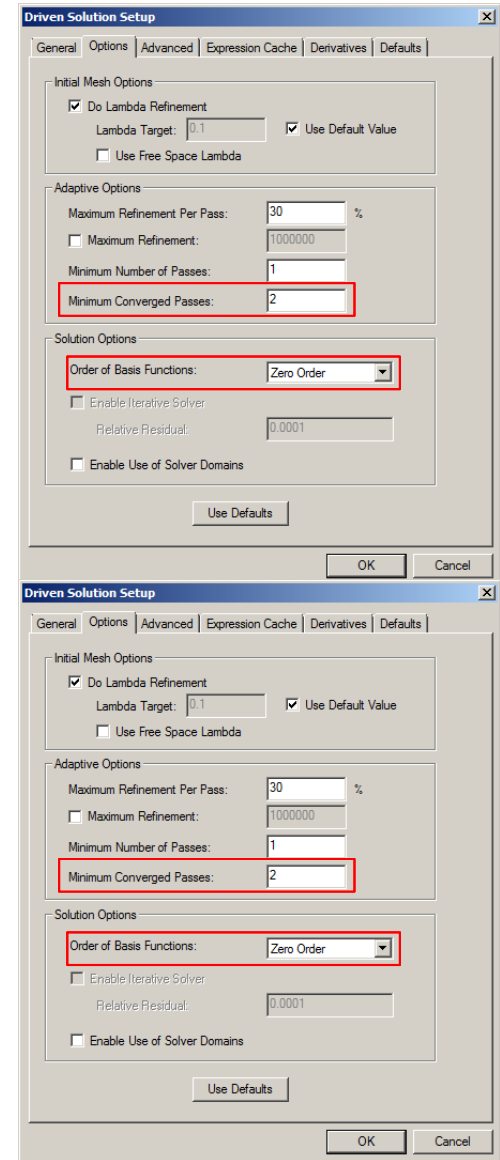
Driven Solution Setup

General | Options | Advanced | Expression Cache | Derivatives | Defaults

Initial Mesh Options

Do Lambda Refinement

Lambda Target: 0.1

Use Default Value

Use Free Space Lambda

Adaptive Options

Maximum Refinement Per Pass: 30 %

Maximum Refinement: 1000000

Minimum Number of Passes: 1

Minimum Converged Passes: 2

Solution Options

Order of Basis Functions: Zero Order

Enable Iterative Solver

Relative Residual: 0.0001

Enable Use of Solver Domains

Use Defaults

OK

Cancel

Driven Solution Setup

General | Options | Advanced | Expression Cache | Derivatives | Defaults

Initial Mesh Options

Do Lambda Refinement

Lambda Target: 0.1

Use Default Value

Use Free Space Lambda

Adaptive Options

Maximum Refinement Per Pass: 30 %

Maximum Refinement: 1000000

Minimum Number of Passes: 1

Minimum Converged Passes: 2

Solution Options

Order of Basis Functions: Zero Order

Enable Iterative Solver

Relative Residual: 0.0001

Enable Use of Solver Domains

Use Defaults

OK

Cancel